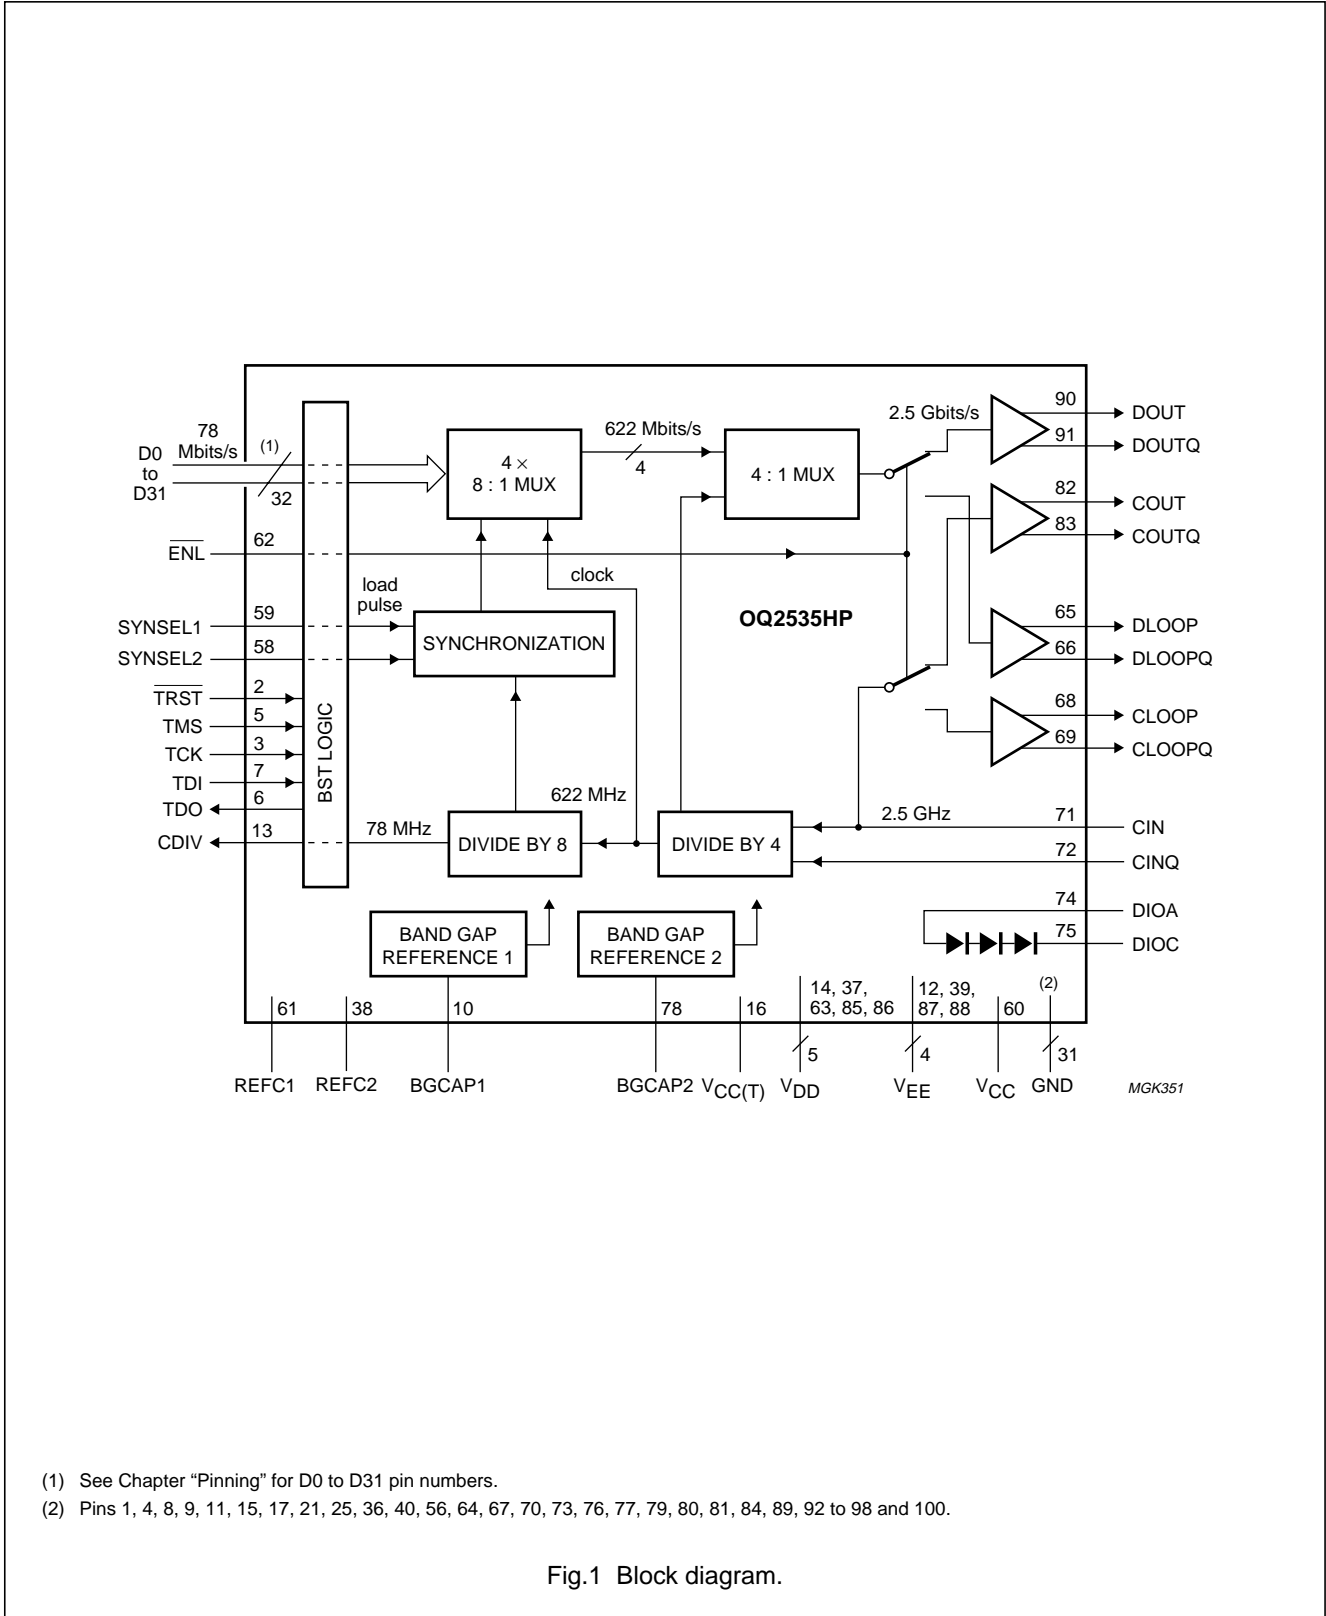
78 Mbits/s
(1)
D0 to D31
32
$\overline{ENL}$
62
SYNSEL1
59
SYNSEL2
58
$\overline{TRST}$
2
TMS
5
TCK
3
TDI
7
TDO
6
CDIV
13
BST LOGIC
load pulse
4 ×
8 : 1 MUX
622 Mbits/s
4
4 : 1 MUX
clock
SYNCHRONIZATION
OQ2535HP
78 MHz
DIVIDE BY 8
622 MHz
DIVIDE BY 4
2.5 GHz
2.5 Gbits/s
90
DOUT
91
DOUTQ
82
COUT
83
COUTQ
65
DLOOP
66
DLOOPQ
68
CLOOP
69
CLOOPQ
71
CIN
72
CINQ
74
DIOA
75
DIOC
BAND GAP REFERENCE 1
BAND GAP REFERENCE 2
61
REFC1
38
REFC2
10
BGCAP1
78
BGCAP2
16
$V_{CC(T)}$
14, 37, 63, 85, 86
5
$V_{DD}$
12, 39, 87, 88
4
$V_{EE}$
60
$V_{CC}$
(2)
31
GND
MGK351

(1) See Chapter “Pinning” for D0 to D31 pin numbers.
(2) Pins 1, 4, 8, 9, 11, 15, 17, 21, 25, 36, 40, 56, 64, 67, 70, 73, 76, 77, 79, 80, 81, 84, 89, 92 to 98 and 100.

Fig.1 Block diagram.